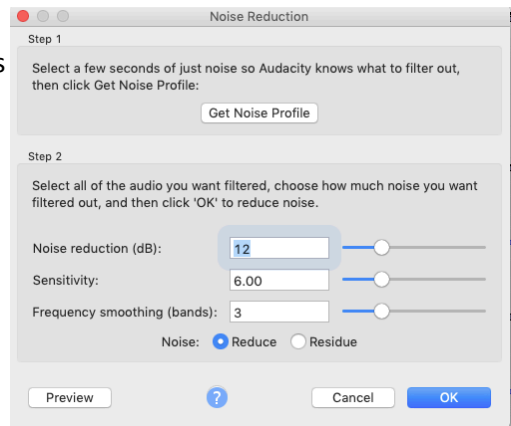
Noise Reduction

Step 1

Select a few seconds of just noise so Audacity knows what to filter out, then click Get Noise Profile:

Get Noise Profile

Step 2

Select all of the audio you want filtered, choose how much noise you want filtered out, and then click 'OK' to reduce noise.

Noise reduction (dB): 12

Sensitivity: 6.00

Frequency smoothing (bands): 3

Noise: Reduce Residue

Preview

?

Cancel

OK